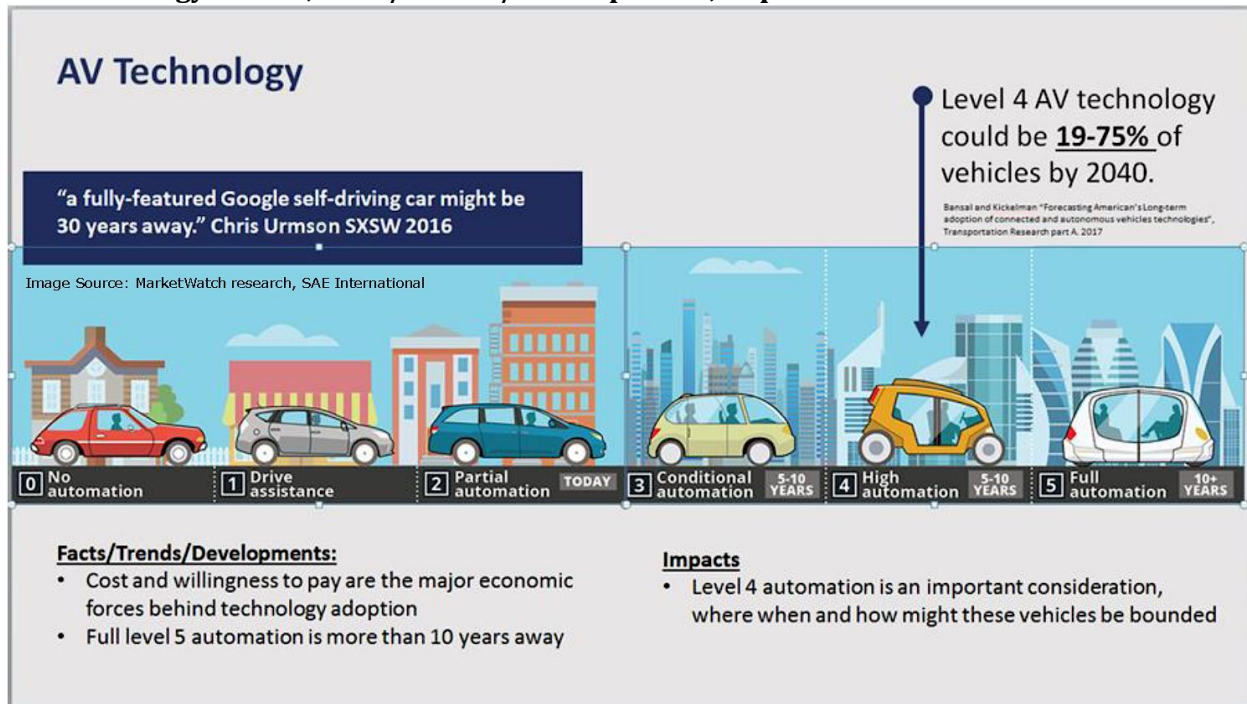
AV Technology

Level 4 AV technology could be **19-75%** of vehicles by 2040.

Bansal and Kickelman "Forecasting American's Long-term adoption of connected and autonomous vehicles technologies", Transportation Research part A. 2017

"a fully-featured Google self-driving car might be 30 years away." Chris Urmson SXSW 2016

Image Source: MarketWatch research, SAE International

0 No automation
1 Drive assistance
2 Partial automation TODAY
3 Conditional automation 5-10 YEARS
4 High automation 5-10 YEARS
5 Full automation 10+ YEARS

Facts/Trends/Developments:
• Cost and willingness to pay are the major economic forces behind technology adoption
• Full level 5 automation is more than 10 years away

Impacts
• Level 4 automation is an important consideration, where when and how might these vehicles be bounded